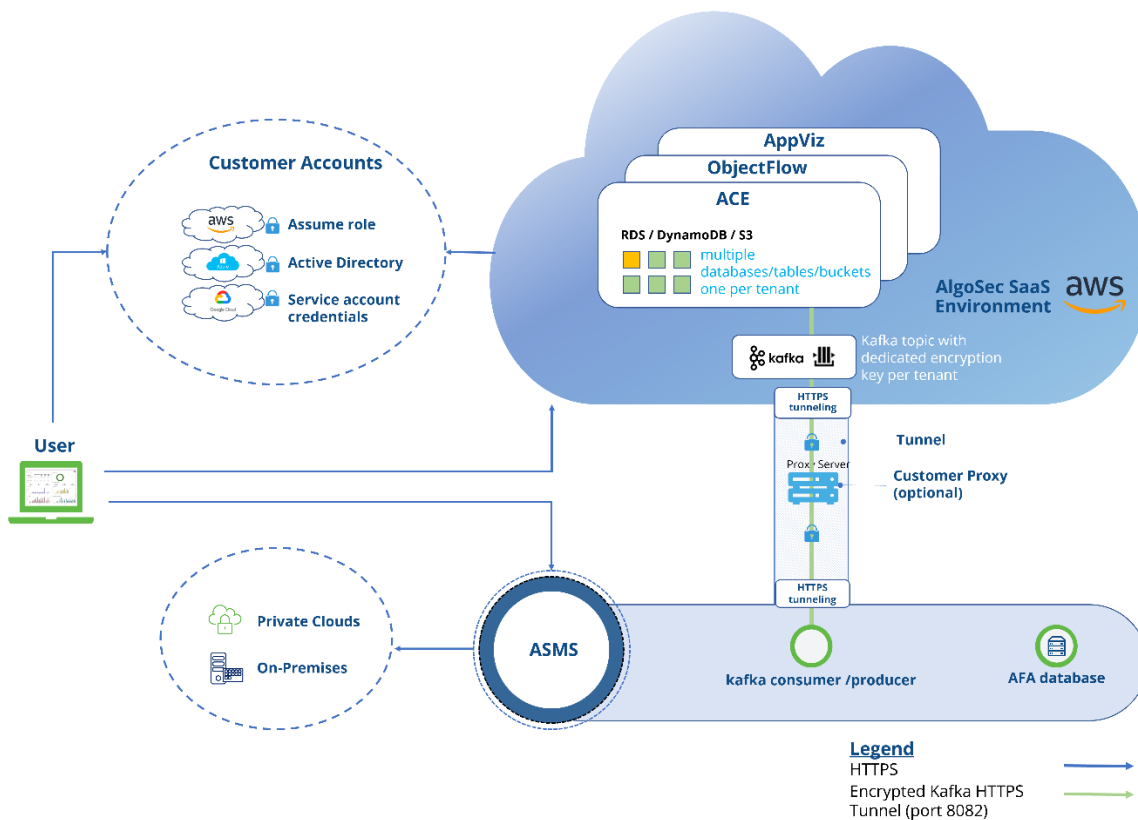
Customer Accounts

aws Assume role

Azure Active Directory

Google Cloud Service account credentials

User

AppViz

ObjectFlow

ACE

RDS / DynamoDB / S3

multiple databases/tables/buckets one per tenant

AlgoSec SaaS Environment

aws

kafka

Kafka topic with dedicated encryption key per tenant

HTTPS tunneling

Tunnel

Proxy Server

Customer Proxy (optional)

HTTPS tunneling

Private Clouds

On-Premises

ASMS

kafka consumer /producer

AFA database

Legend

HTTPS

Encrypted Kafka HTTPS Tunnel (port 8082)